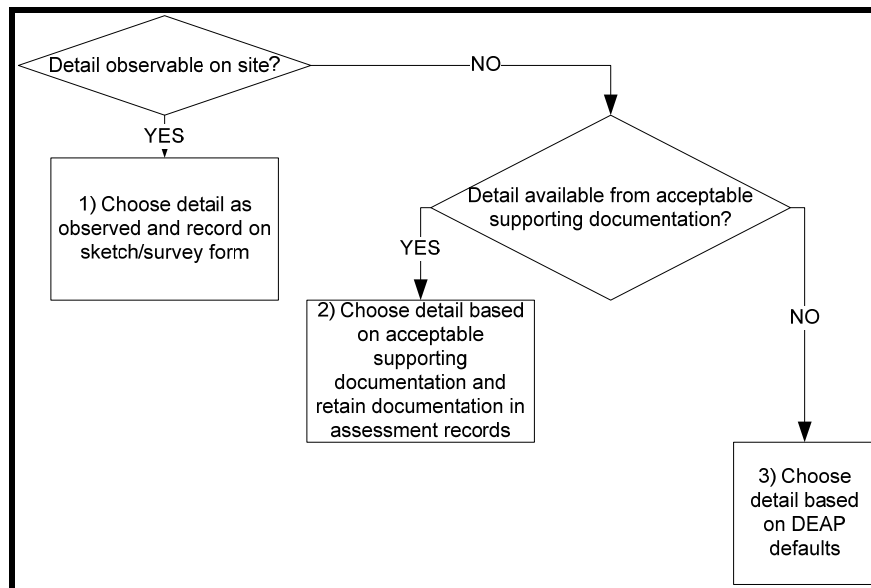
Detail observable on site?

NO

YES

1) Choose detail as observed and record on sketch/survey form

Detail available from acceptable supporting documentation?

YES

2) Choose detail based on acceptable supporting documentation and retain documentation in assessment records

NO

3) Choose detail based on DEAP defaults